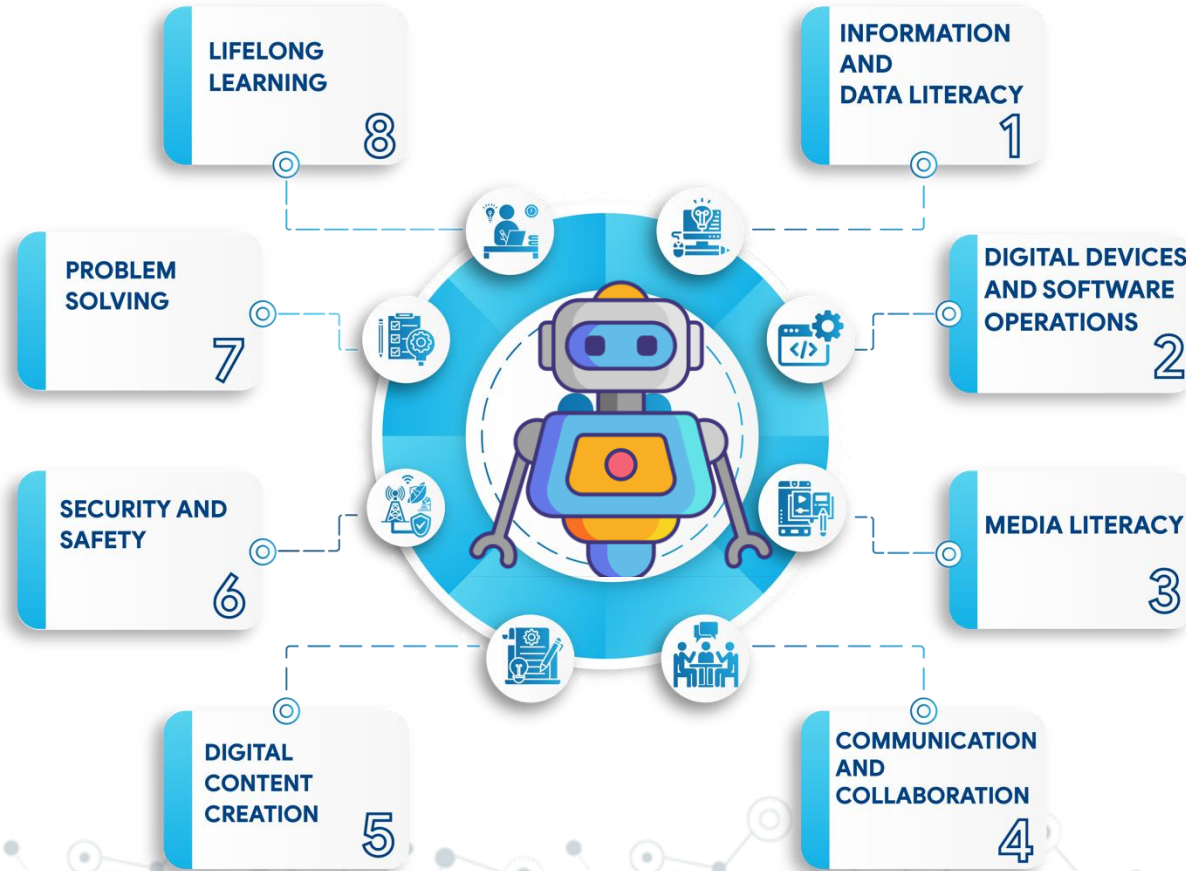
LIFELONG LEARNING
8

INFORMATION AND DATA LITERACY
1

PROBLEM SOLVING
7

DIGITAL DEVICES AND SOFTWARE OPERATIONS
2

SECURITY AND SAFETY
6

MEDIA LITERACY
3

DIGITAL CONTENT CREATION
5

COMMUNICATION AND COLLABORATION
4